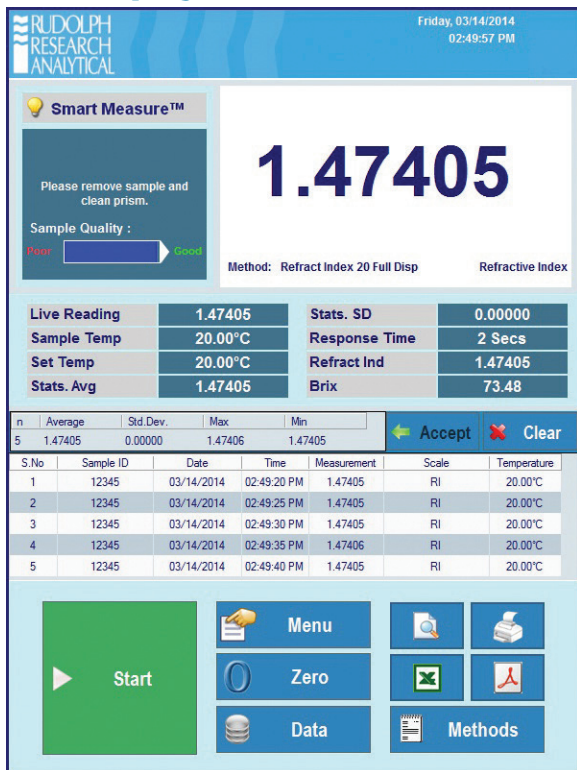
RUDOLPH RESEARCH ANALYTICAL

Friday, 03/14/2014
02:49:57 PM

Smart Measure™

Please remove sample and clean prism.

Sample Quality :

Poor

Good

1.47405

Method: Refract Index 20 Full Disp

Refractive Index

| Live Reading | 1.47405 | Stats. SD | 0.00000 |
|---|---|---|---|
| Sample Temp | 20.00°C | Response Time | 2 Secs |
| Set Temp | 20.00°C | Refract Ind | 1.47405 |
| Stats. Avg | 1.47405 | Brix | 73.48 |

| n | Average | Std.Dev. | Max | Min |
|---|---|---|---|---|
| 5 | 1.47405 | 0.00000 | 1.47406 | 1.47405 |

Accept

Clear

| S.No | Sample ID | Date | Time | Measurement | Scale | Temperature |
|---|---|---|---|---|---|---|
| 1 | 12345 | 03/14/2014 | 02:49:20 PM | 1.47405 | RI | 20.00°C |
| 2 | 12345 | 03/14/2014 | 02:49:25 PM | 1.47405 | RI | 20.00°C |
| 3 | 12345 | 03/14/2014 | 02:49:30 PM | 1.47405 | RI | 20.00°C |
| 4 | 12345 | 03/14/2014 | 02:49:35 PM | 1.47406 | RI | 20.00°C |
| 5 | 12345 | 03/14/2014 | 02:49:40 PM | 1.47405 | RI | 20.00°C |

Start

Menu

Zero

Data

Methods